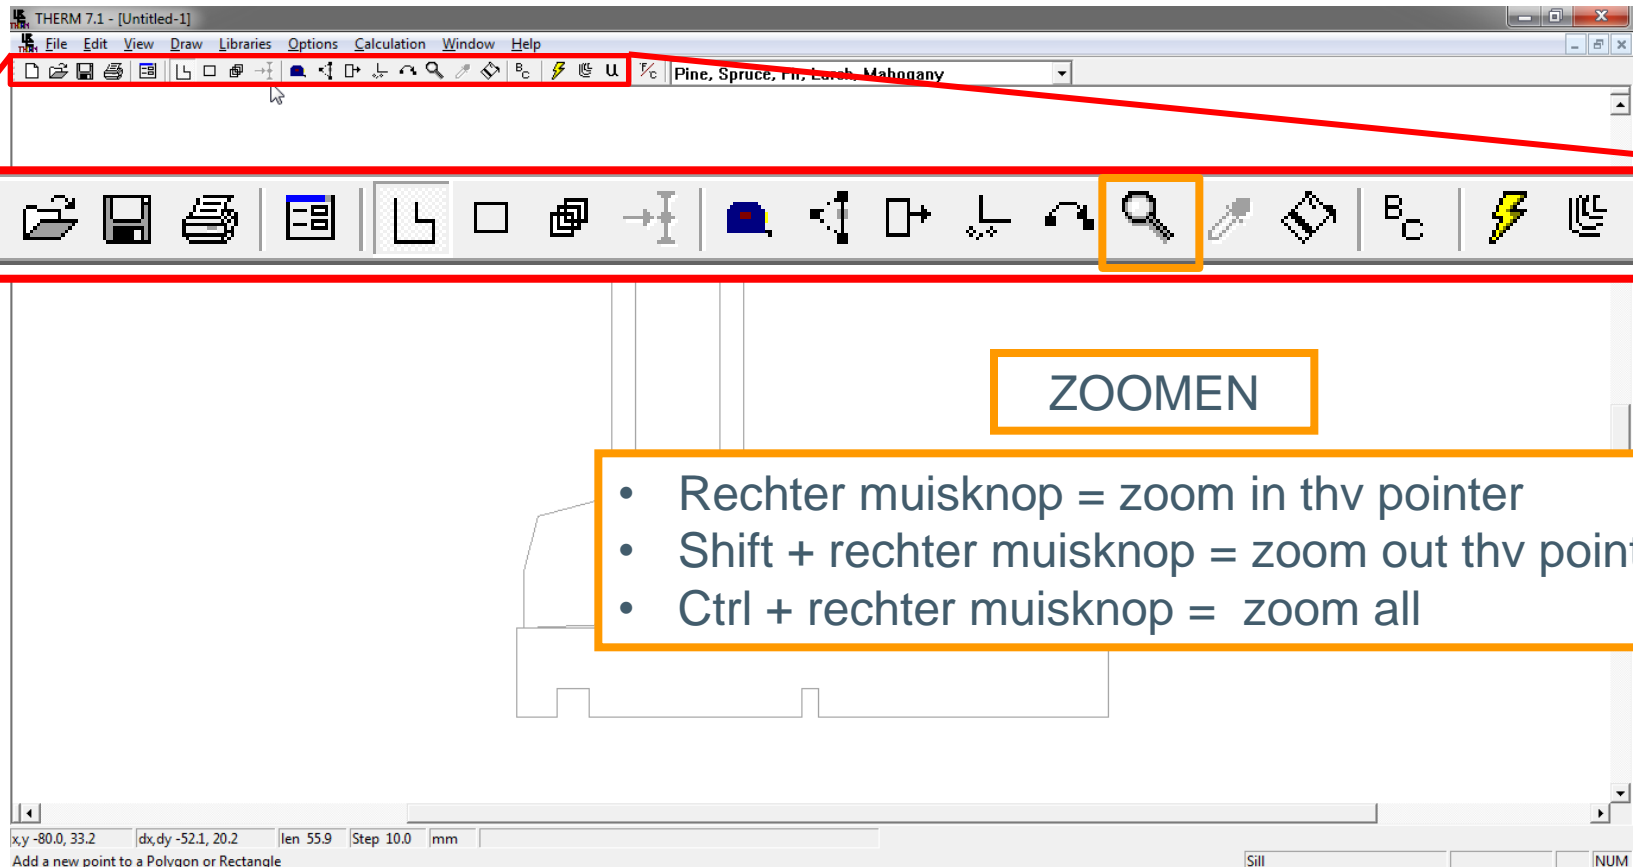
THERM 7.1 - [Untitled-1]

File Edit View Draw Libraries Options Calculation Window Help

Pine, Spruce, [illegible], Mahogany

ZOOMEN

- Rechter muisknop = zoom in thv pointer
- Shift + rechter muisknop = zoom out thv poin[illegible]
- Ctrl + rechter muisknop = zoom all

x,y -80.0, 33.2 | dx,dy -52.1, 20.2 | len 55.9 | Step 10.0 | mm

Add a new point to a Polygon or Rectangle

Sill

NUM